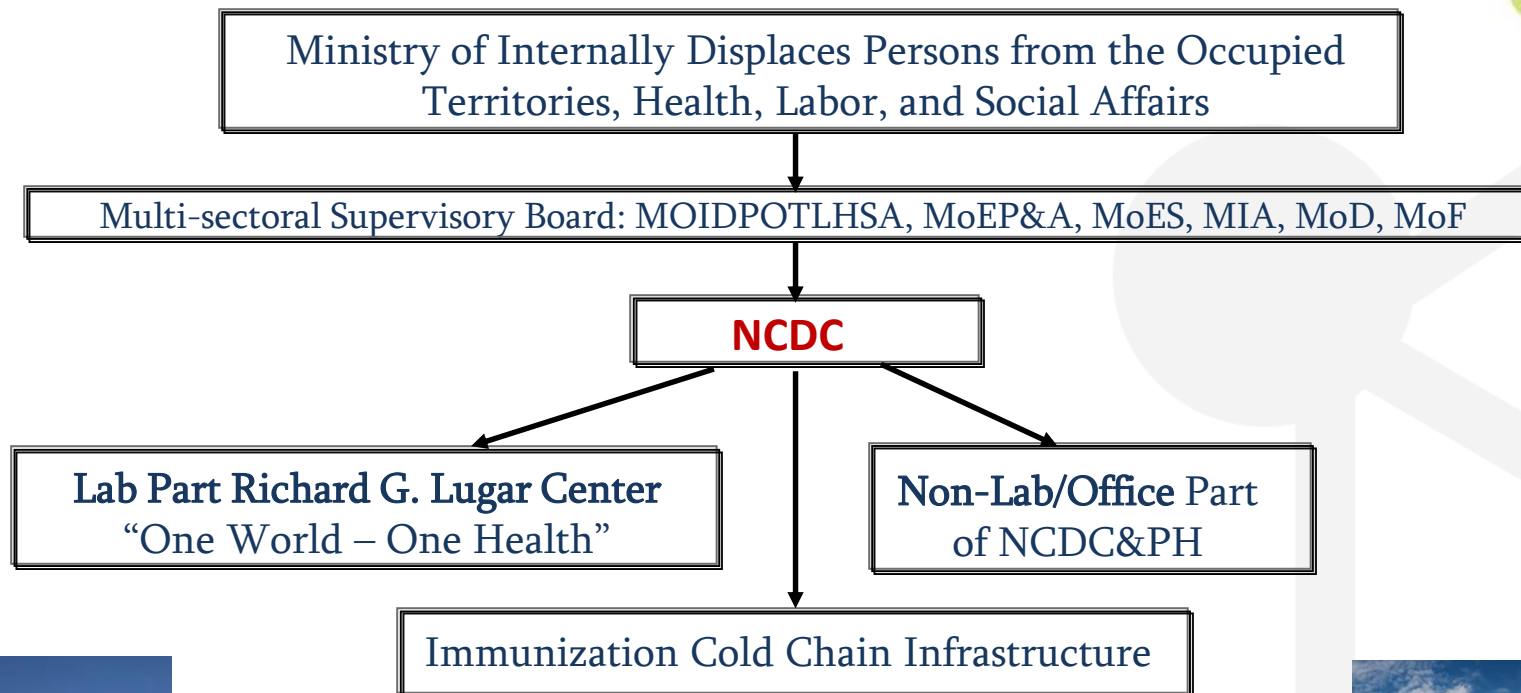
Ministry of Internally Displaces Persons from the Occupied Territories, Health, Labor, and Social Affairs

Multi-sectoral Supervisory Board: MOIDPOTLHSA, MoEP&A, MoES, MIA, MoD, MoF

NCDC

Lab Part Richard G. Lugar Center
“One World – One Health”

Non-Lab/Office Part of NCDC&PH

Immunization Cold Chain Infrastructure